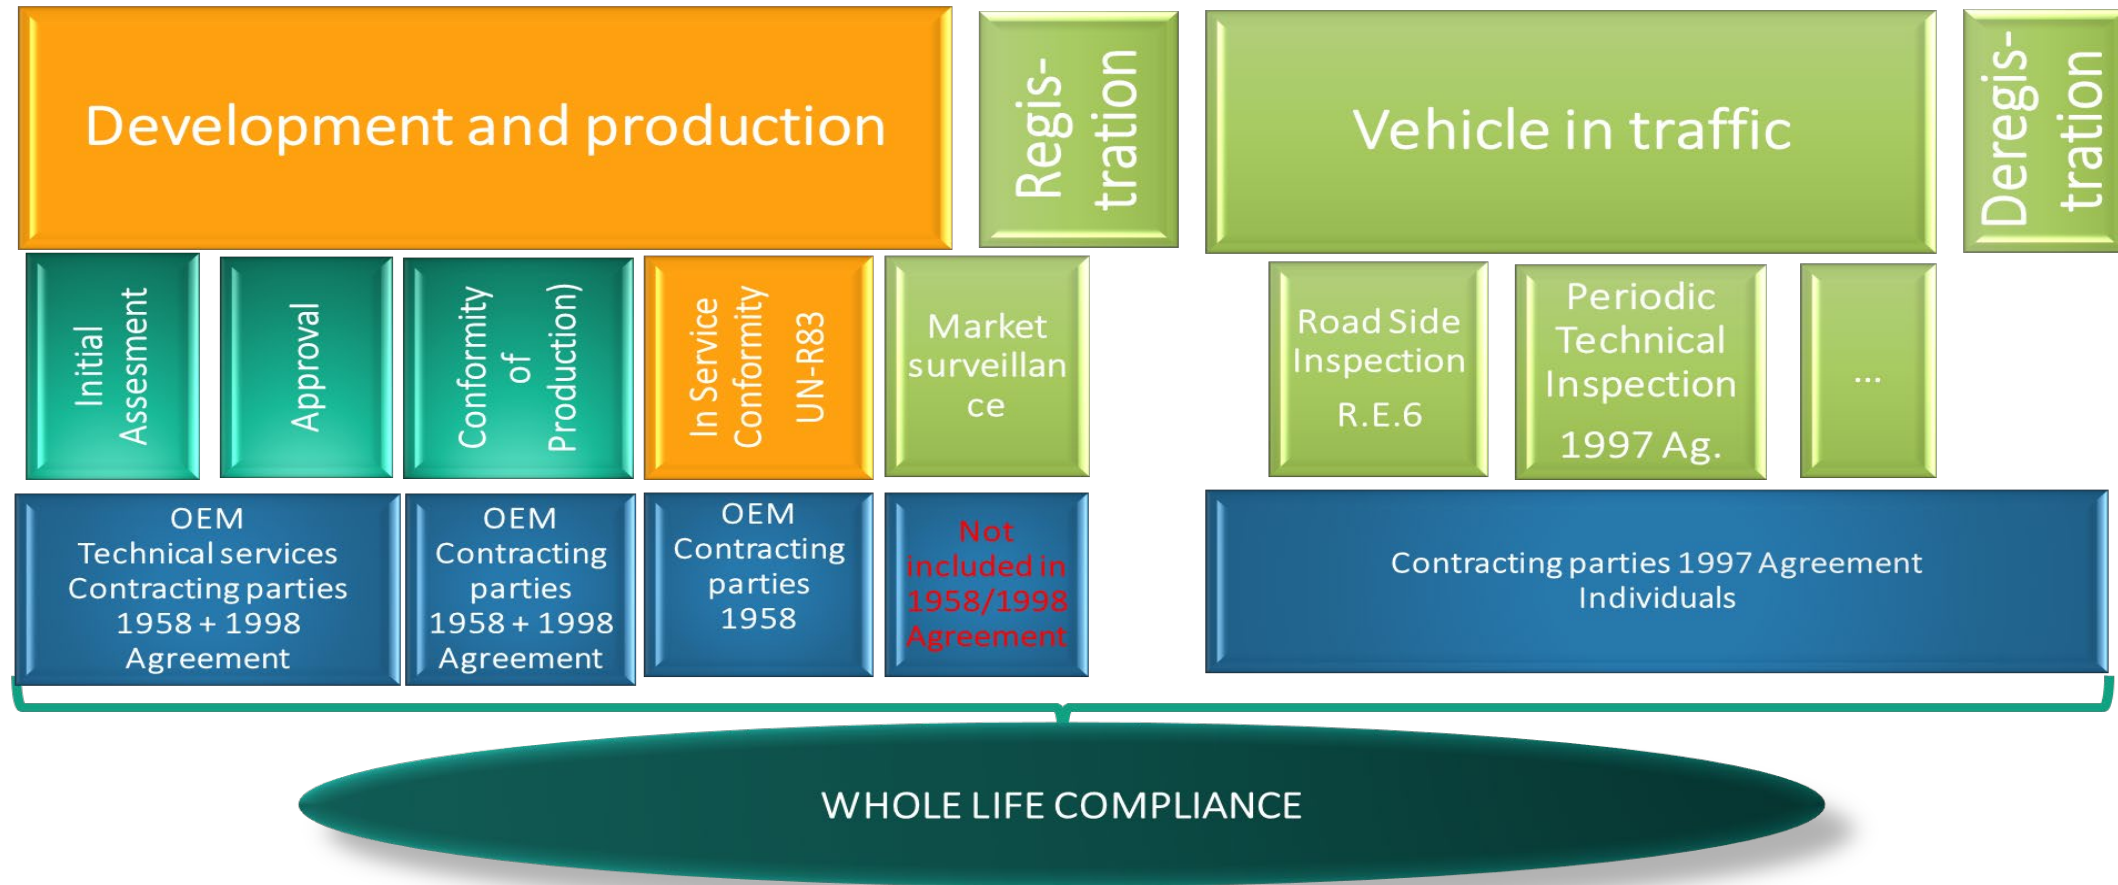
Development and production

Regis-
tration

Vehicle in traffic

Deregis-
tration

Initial
Assesment

Approval

Conformity
of
Production)

In Service
Conformity
UN-R83

Market
surveillan
ce

Road Side
Inspection
R.E.6

Periodic
Technical
Inspection
1997 Ag.

...

OEM
Technical services
Contracting parties
1958 + 1998
Agreement

OEM
Contracting
parties
1958 + 1998
Agreement

OEM
Contracting
parties
1958

Not
included in
1958/1998
Agreement

Contracting parties 1997 Agreement
Individuals

WHOLE LIFE COMPLIANCE